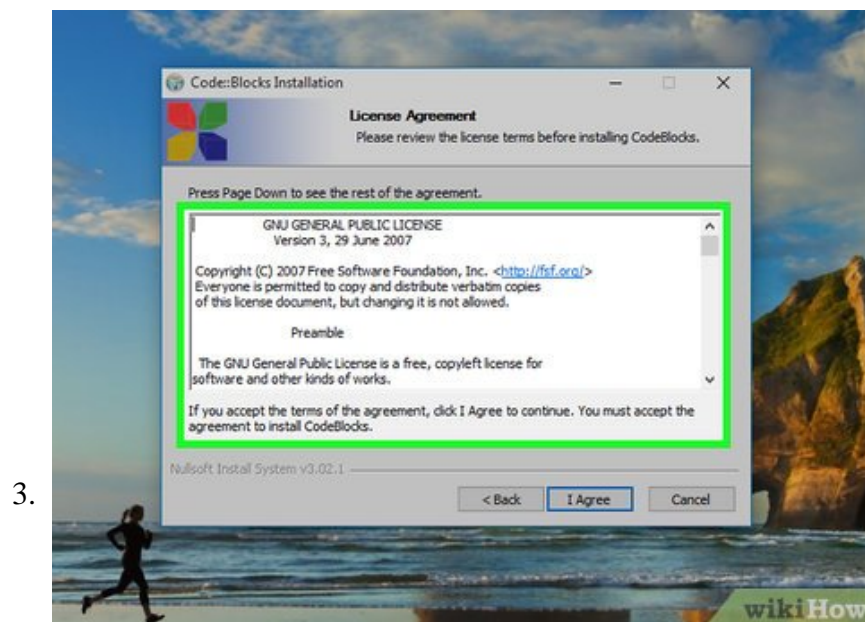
3.

Code::Blocks Installation

License Agreement
Please review the license terms before installing CodeBlocks.

Press Page Down to see the rest of the agreement.

GNU GENERAL PUBLIC LICENSE
Version 3, 29 June 2007

Copyright (C) 2007 Free Software Foundation, Inc. <http://fsf.org/>
Everyone is permitted to copy and distribute verbatim copies of this license document, but changing it is not allowed.

Preamble

The GNU General Public License is a free, copyleft license for software and other kinds of works.

If you accept the terms of the agreement, click I Agree to continue. You must accept the agreement to install CodeBlocks.

Nullsoft Install System v3.02.1

< Back
I Agree
Cancel

wikiHow